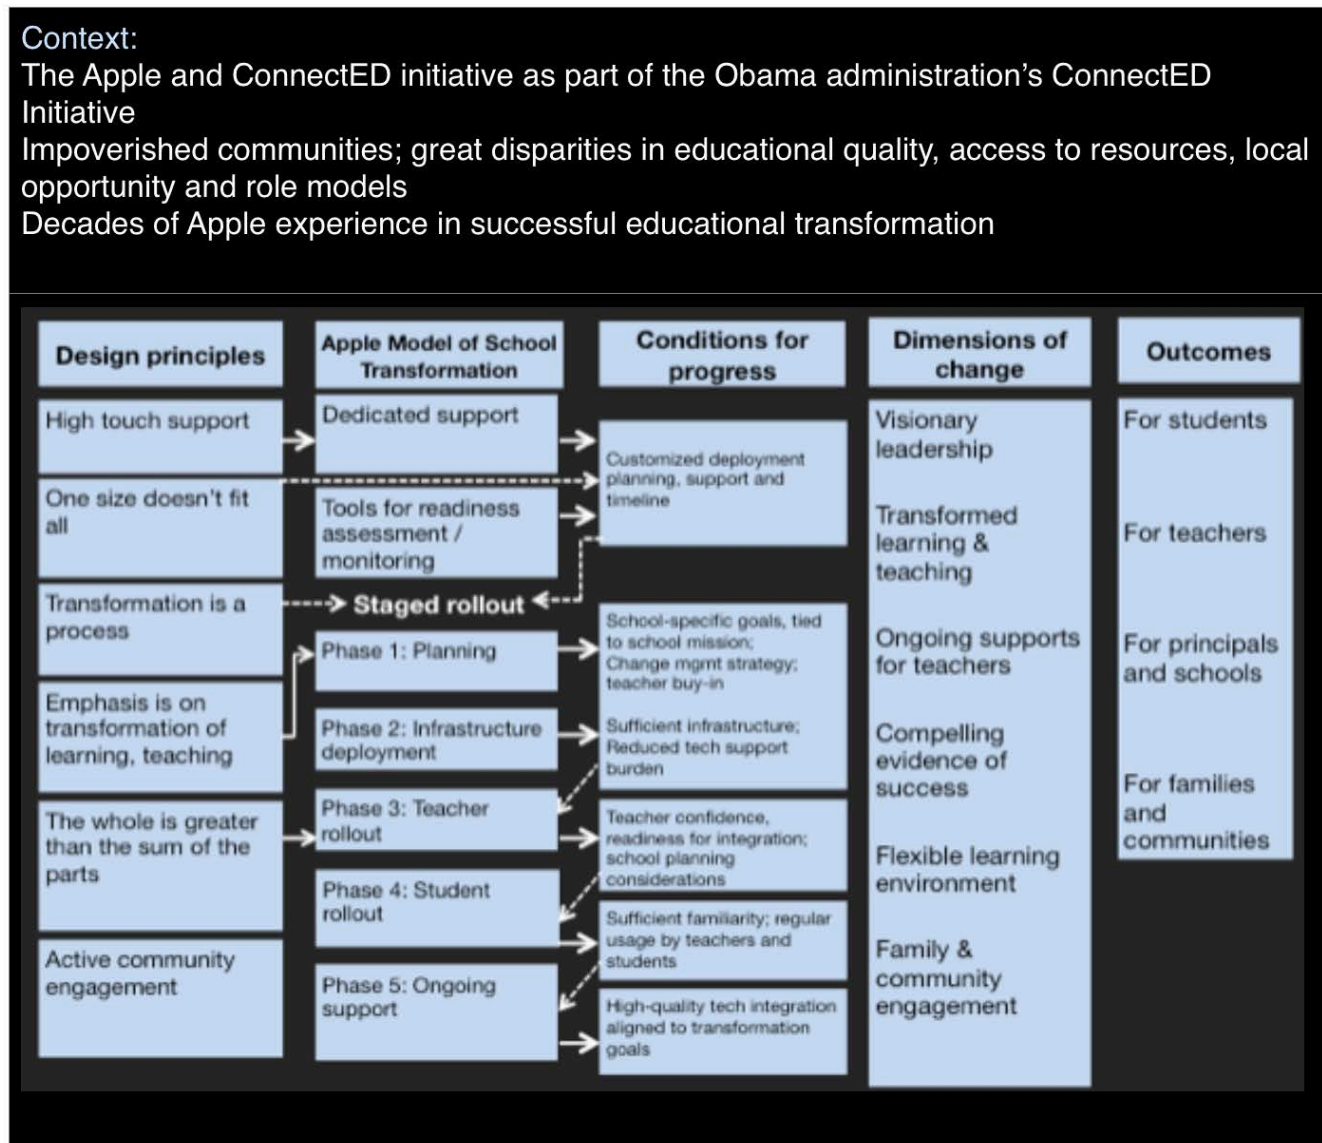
Context:
The Apple and ConnectED initiative as part of the Obama administration's ConnectED Initiative
Impoverished communities; great disparities in educational quality, access to resources, local opportunity and role models
Decades of Apple experience in successful educational transformation

Design principles

High touch support

One size doesn't fit all

Transformation is a process

Emphasis is on transformation of learning, teaching

The whole is greater than the sum of the parts

Active community engagement

Apple Model of School Transformation

Dedicated support

Tools for readiness assessment / monitoring

Staged rollout

Phase 1: Planning

Phase 2: Infrastructure deployment

Phase 3: Teacher rollout

Phase 4: Student rollout

Phase 5: Ongoing support

Conditions for progress

Customized deployment planning, support and timeline

School-specific goals, tied to school mission; Change mgmt strategy; teacher buy-in

Sufficient infrastructure; Reduced tech support burden

Teacher confidence, readiness for integration; school planning considerations

Sufficient familiarity; regular usage by teachers and students

High-quality tech integration aligned to transformation goals

Dimensions of change

Visionary leadership

Transformed learning & teaching

Ongoing supports for teachers

Compelling evidence of success

Flexible learning environment

Family & community engagement

Outcomes

For students

For teachers

For principals and schools

For families and communities